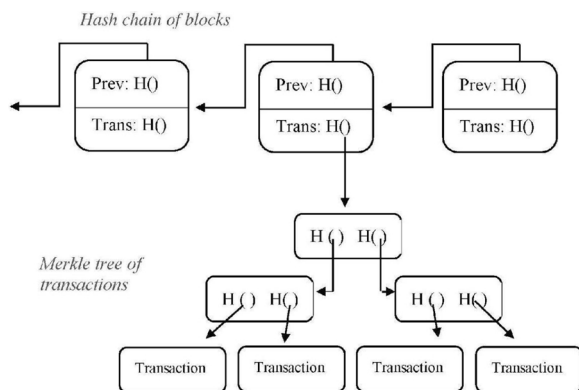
Hash chain of blocks

Prev: H()

Trans: H()

Prev: H()

Trans: H()

Prev: H()

Trans: H()

H ( ) H( )

Merkle tree of transactions

H ( ) H( )

H ( ) H( )

Transaction

Transaction

Transaction

Transaction